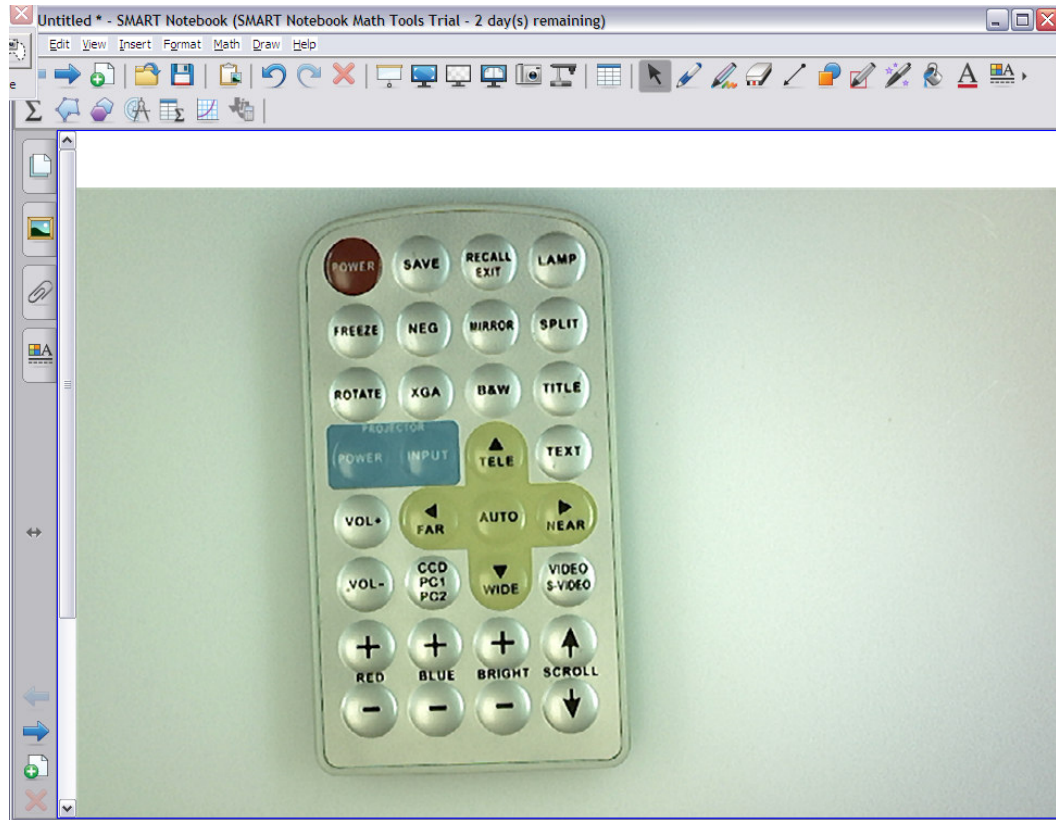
Untitled * - SMART Notebook (SMART Notebook Math Tools Trial - 2 day(s) remaining)

Edit View Insert Format Math Draw Help

POWER SAVE RECALL EXIT LAMP

FREEZE NEG MIRROR SPLIT

ROTATE XGA B&W TITLE

PROJECTOR
POWER INPUT

TELE TEXT

VOL+ FAR AUTO NEAR

VOL- CCD PC1 PC2 WIDE VIDEO S-VIDEO

+ + + 
RED BLUE BRIGHT SCROLL
- - -